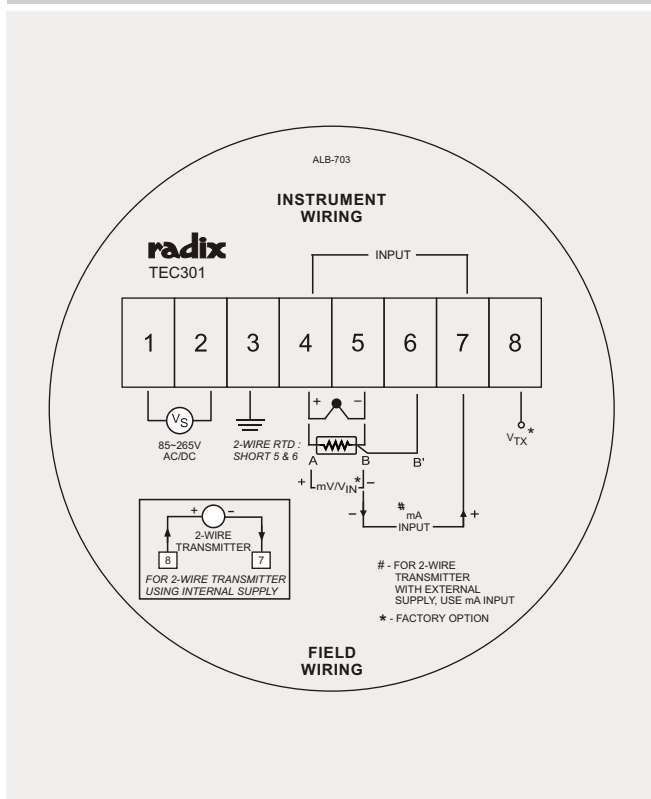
ALB-703

INSTRUMENT WIRING

radix
TEC301

INPUT

| 1 | 2 | 3 | 4 | 5 | 6 | 7 | 8 |
|---|---|---|---|---|---|---|---|

$V_S$
85~265V AC/DC

2-WIRE RTD : SHORT 5 & 6

+ −

A B B'

+ mV/$V_{IN}$* −

− #mA INPUT +

$V_{TX}$*

+ −
2-WIRE TRANSMITTER
8 7
FOR 2-WIRE TRANSMITTER USING INTERNAL SUPPLY

# - FOR 2-WIRE TRANSMITTER WITH EXTERNAL SUPPLY, USE mA INPUT

* - FACTORY OPTION

FIELD WIRING